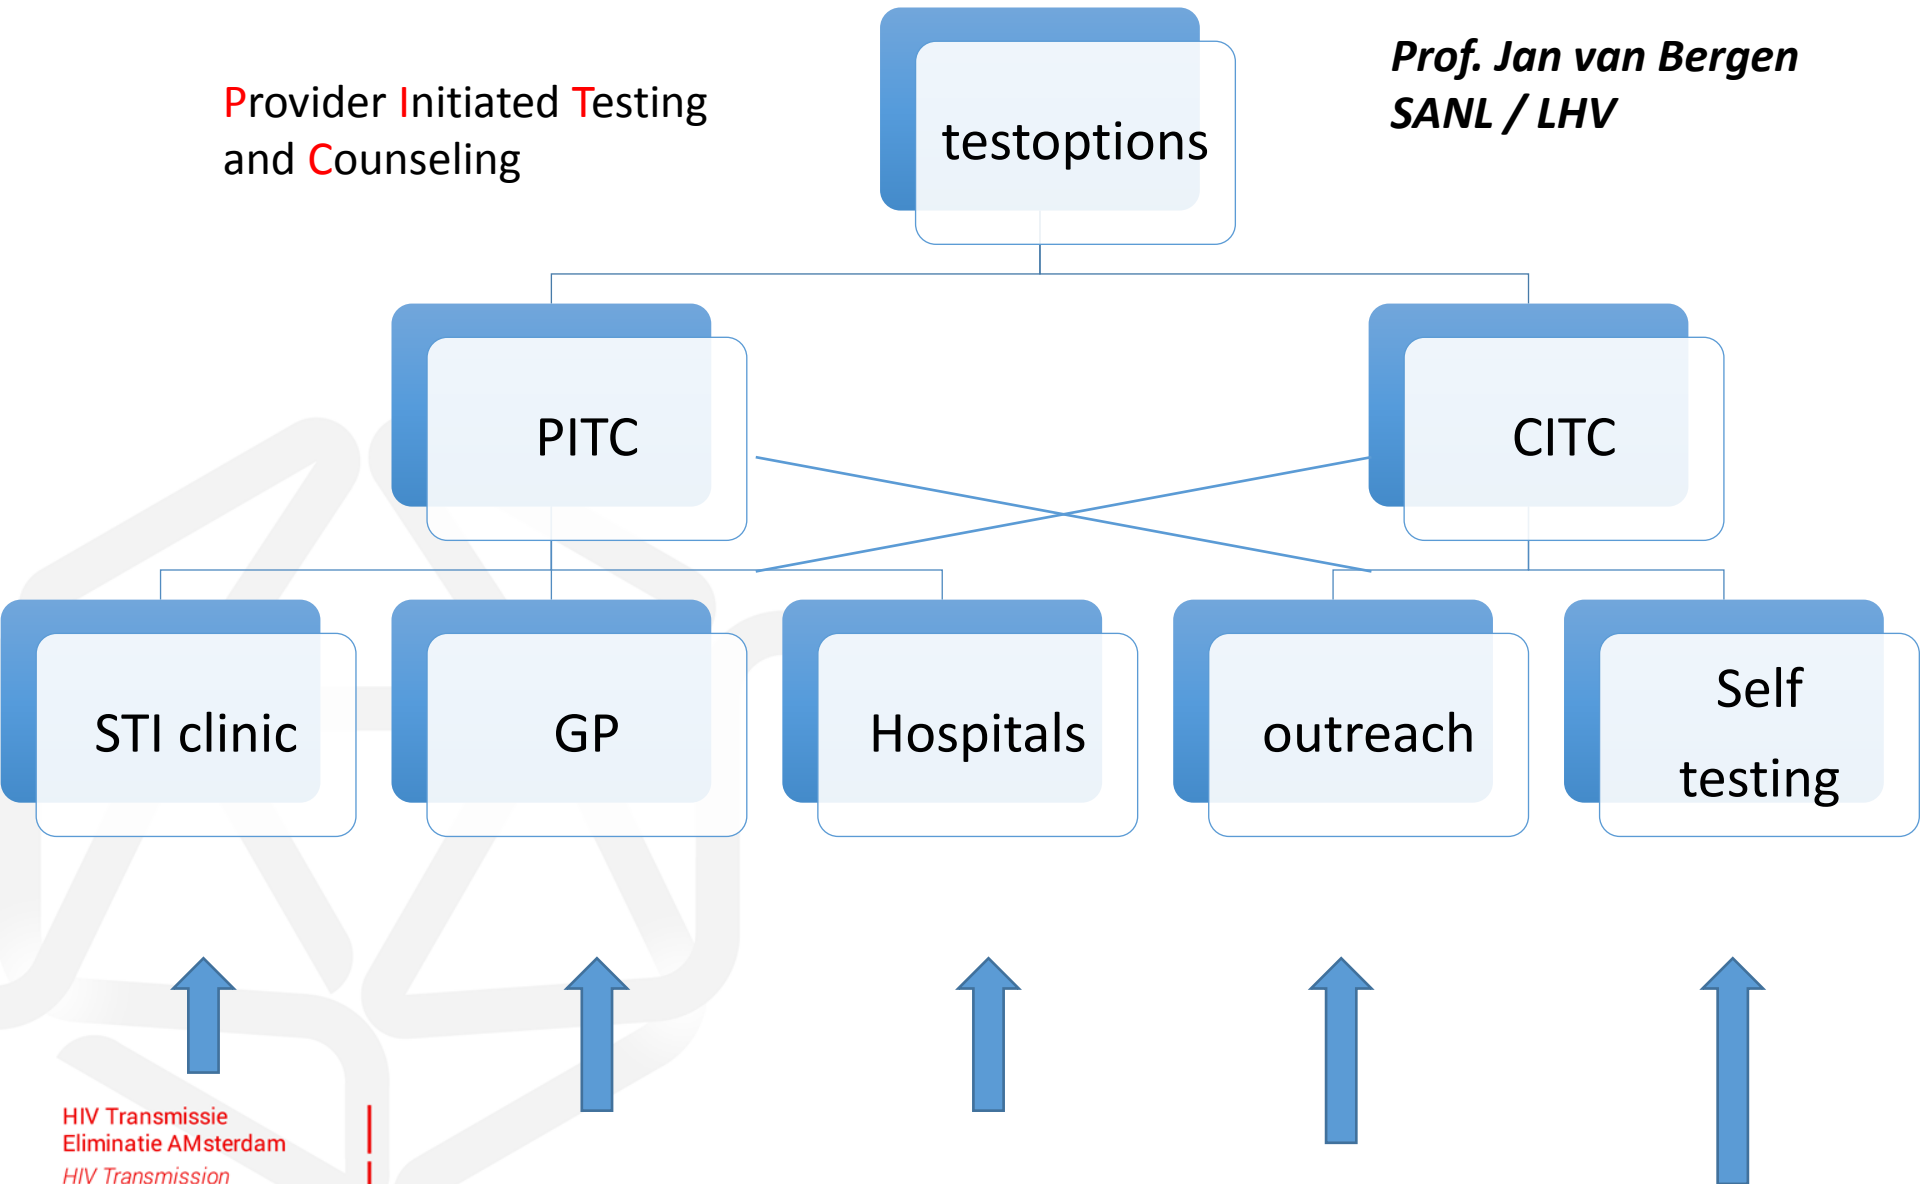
Provider Initiated Testing and Counseling

testoptions

Prof. Jan van Bergen
SANL / LHV

PITC

CITC

STI clinic

GP

Hospitals

outreach

Self testing

HIV Transmissie Eliminatie AMsterdam
HIV Transmission